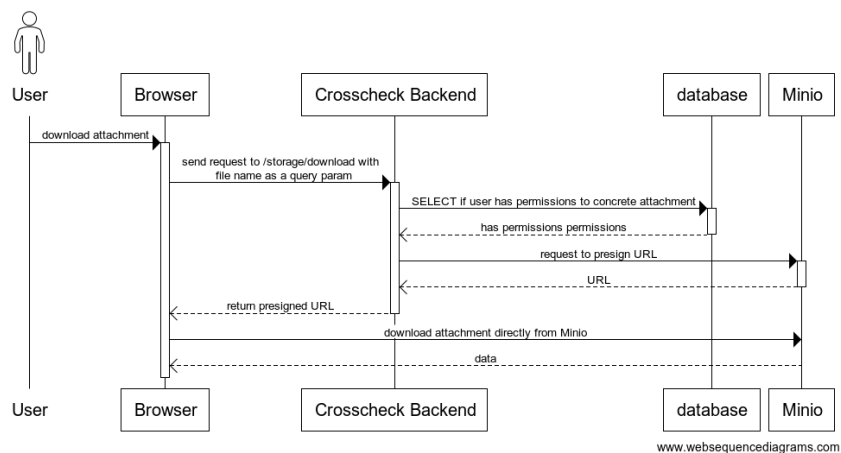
User

Browser

Crosscheck Backend

database

Minio

download attachment

send request to /storage/download with file name as a query param

SELECT if user has permissions to concrete attachment

has permissions permissions

request to presign URL

URL

return presigned URL

download attachment directly from Minio

data

User

Browser

Crosscheck Backend

database

Minio

www.websequencediagrams.com